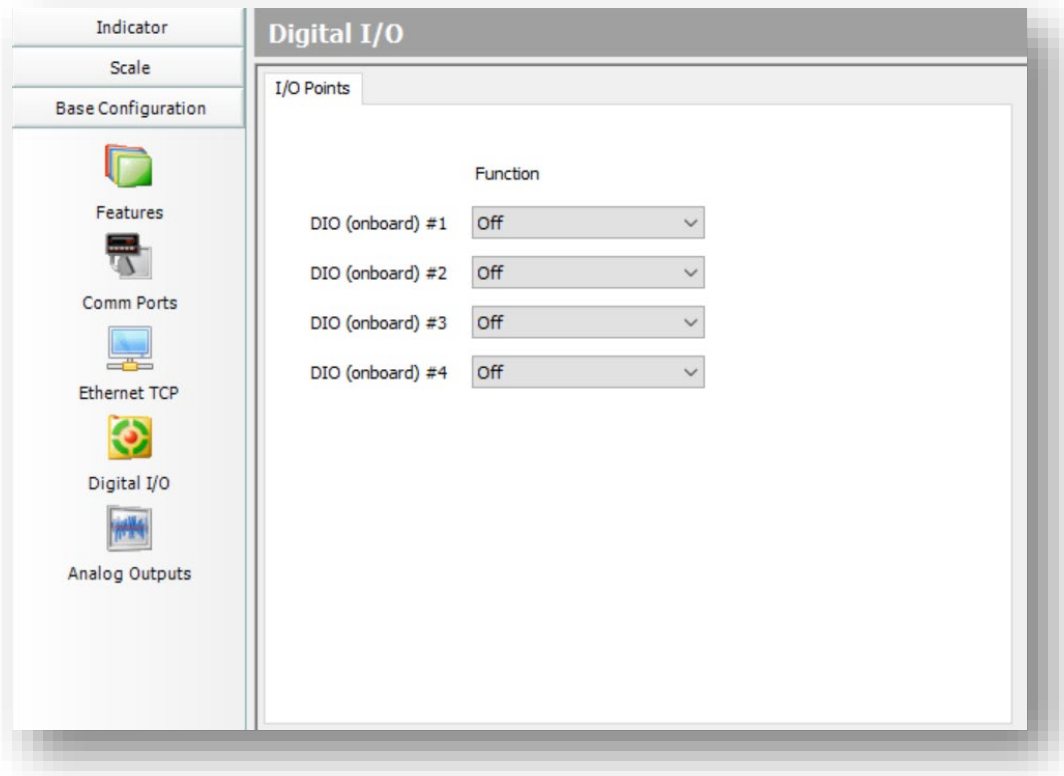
Indicator
Scale
Base Configuration
Features
Comm Ports
Ethernet TCP
Digital I/O
Analog Outputs

Digital I/O

I/O Points

Function

DIO (onboard) #1 Off
DIO (onboard) #2 Off
DIO (onboard) #3 Off
DIO (onboard) #4 Off